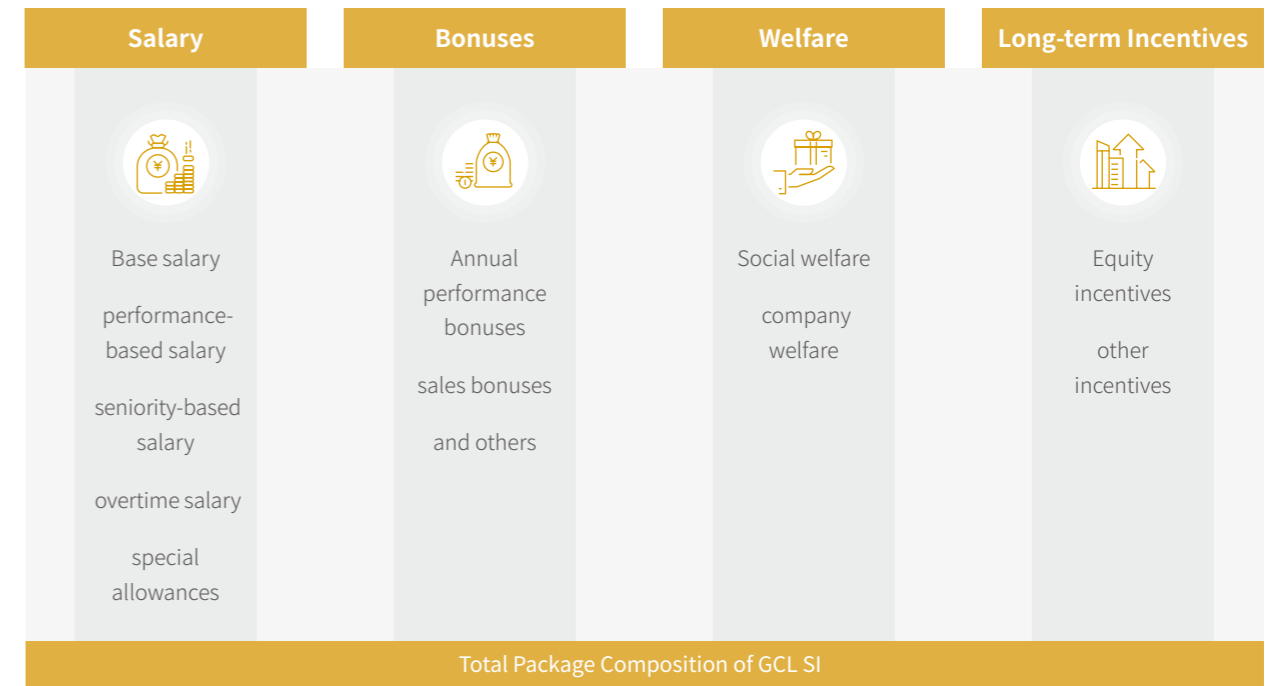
Salary

¥

Base salary

performance-based salary

seniority-based salary

overtime salary

special allowances

Bonuses

¥

Annual performance bonuses

sales bonuses

and others

Welfare

Social welfare

company welfare

Long-term Incentives

Equity incentives

other incentives

Total Package Composition of GCL SI